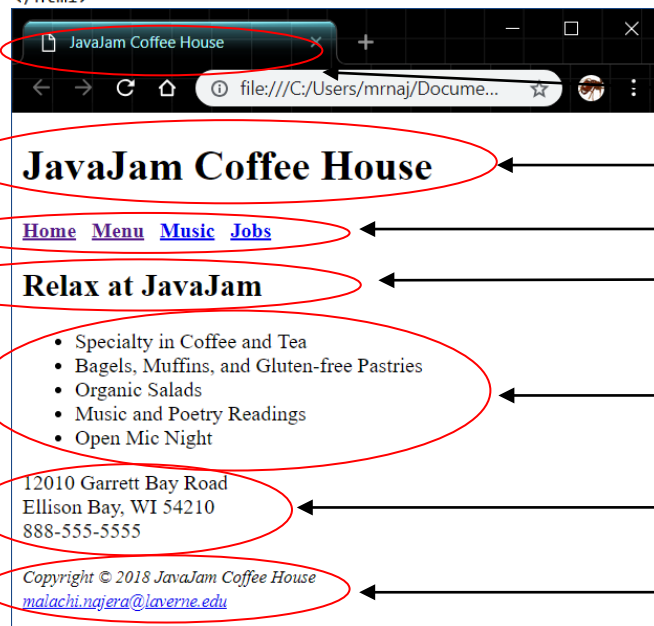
JavaJam Coffee House

file:///C:/Users/mrnaj/Docume...

JavaJam Coffee House

Home Menu Music Jobs

Relax at JavaJam

- Specialty in Coffee and Tea
- Bagels, Muffins, and Gluten-free Pastries
- Organic Salads
- Music and Poetry Readings
- Open Mic Night

12010 Garrett Bay Road
Ellison Bay, WI 54210
888-555-5555

Copyright © 2018 JavaJam Coffee House
malachi.najera@laverne.edu